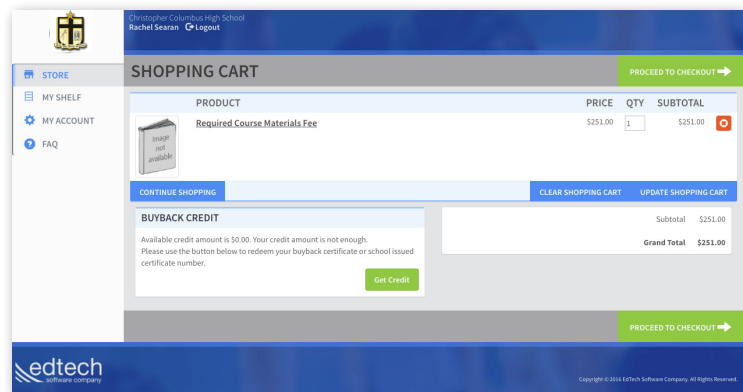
Christopher Columbus High School
Rachel Searan Logout

STORE
MY SHELF
MY ACCOUNT
FAQ

SHOPPING CART

PROCEED TO CHECKOUT

| | PRODUCT | PRICE | QTY | SUBTOTAL |
|---|---|---|---|---|
| Image not available | Required Course Materials Fee | $251.00 | 1 | $251.00 |

CONTINUE SHOPPING
CLEAR SHOPPING CART
UPDATE SHOPPING CART

BUYBACK CREDIT

Available credit amount is $0.00. Your credit amount is not enough.
Please use the button below to redeem your buyback certificate or school issued certificate number.

Get Credit

Subtotal $251.00
Grand Total $251.00

PROCEED TO CHECKOUT

edtech
software company

Copyright © 2016 EdTech Software Company. All Rights Reserved.